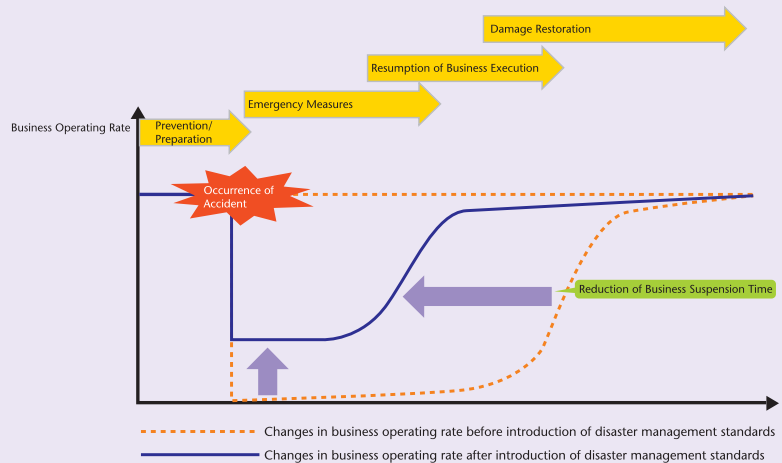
Damage Restoration

Resumption of Business Execution

Emergency Measures

Business Operating Rate

Prevention/ Preparation

Occurrence of Accident

Reduction of Business Suspension Time

Changes in business operating rate before introduction of disaster management standards

Changes in business operating rate after introduction of disaster management standards